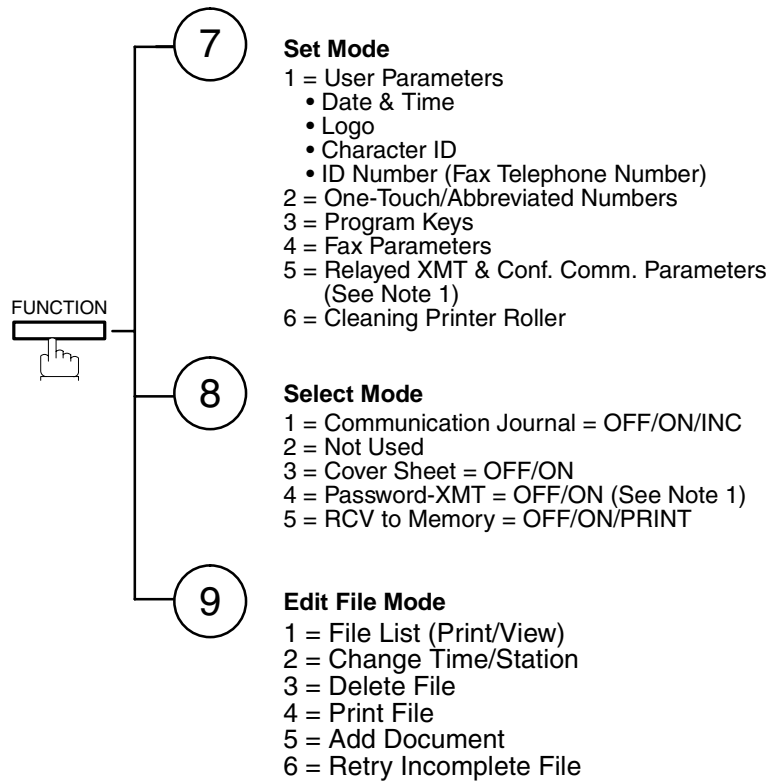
FUNCTION

7

Set Mode
1 = User Parameters
• Date & Time
• Logo
• Character ID
• ID Number (Fax Telephone Number)
2 = One-Touch/Abbreviated Numbers
3 = Program Keys
4 = Fax Parameters
5 = Relayed XMT & Conf. Comm. Parameters (See Note 1)
6 = Cleaning Printer Roller

8

Select Mode
1 = Communication Journal = OFF/ON/INC
2 = Not Used
3 = Cover Sheet = OFF/ON
4 = Password-XMT = OFF/ON (See Note 1)
5 = RCV to Memory = OFF/ON/PRINT

9

Edit File Mode
1 = File List (Print/View)
2 = Change Time/Station
3 = Delete File
4 = Print File
5 = Add Document
6 = Retry Incomplete File